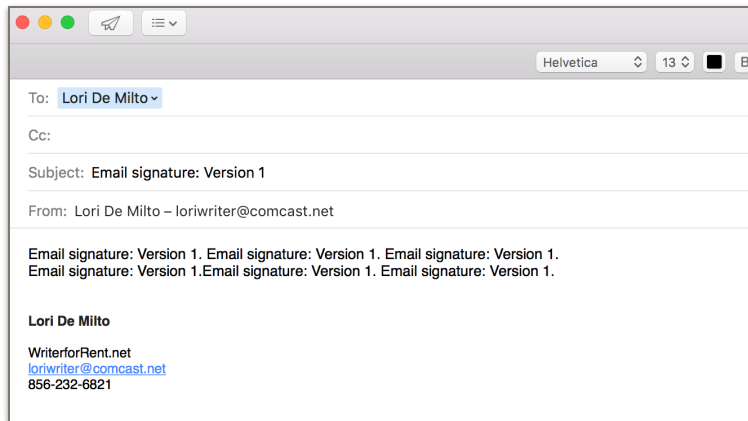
Helvetica 13 B

To: Lori De Milto

Cc:

Subject: Email signature: Version 1

From: Lori De Milto – loriwriter@comcast.net

Email signature: Version 1. Email signature: Version 1. Email signature: Version 1. Email signature: Version 1.Email signature: Version 1. Email signature: Version 1.

Lori De Milto

WriterforRent.net
loriwriter@comcast.net
856-232-6821